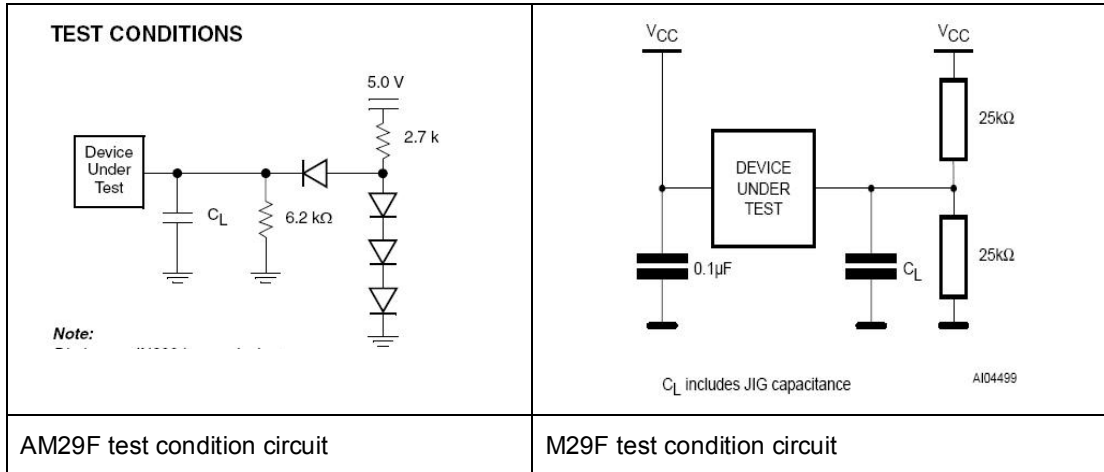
| TEST CONDITIONS<br>5.0 V<br>2.7 k<br>Device Under Test<br>$C_L$<br>6.2 kΩ<br>Note:<br>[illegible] | $V_{CC}$<br>$V_{CC}$<br>25kΩ<br>DEVICE UNDER TEST<br>25kΩ<br>0.1µF<br>$C_L$<br>$C_L$ includes JIG capacitance<br>AI04499 |
|---|---|
| AM29F test condition circuit | M29F test condition circuit |